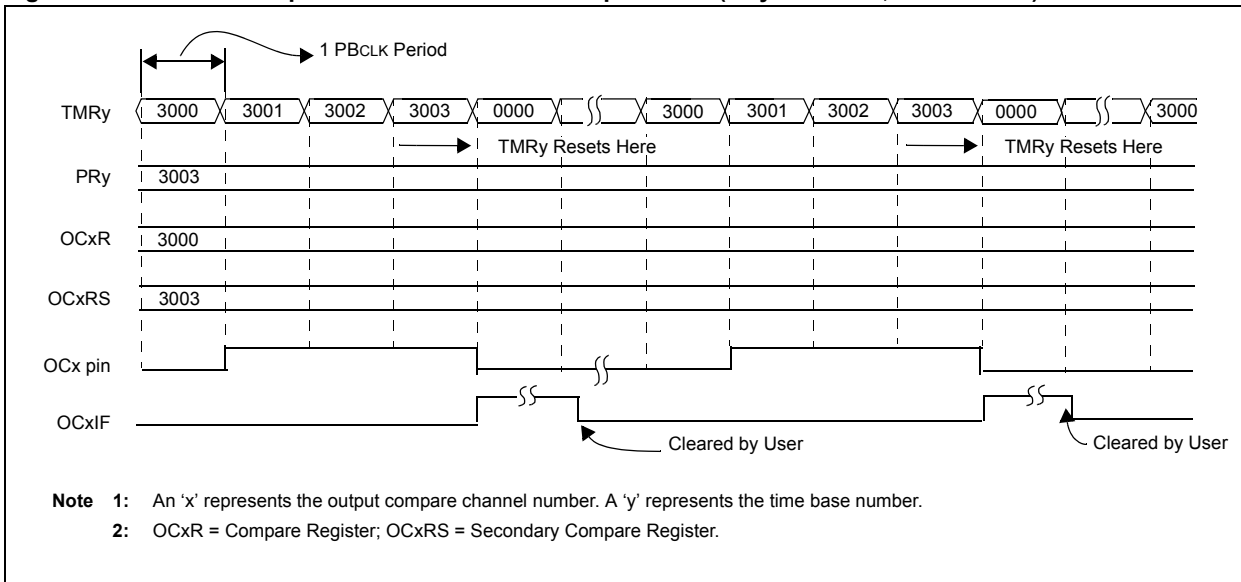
1 PBCLK Period

TMRy 3000 3001 3002 3003 0000 3000 3001 3002 3003 0000 3000

TMRy Resets Here

TMRy Resets Here

PRy 3003

OCxR 3000

OCxRS 3003

OCx pin

OCxIF

Cleared by User

Cleared by User

**Note 1:** An 'x' represents the output compare channel number. A 'y' represents the time base number.

**2:** OCxR = Compare Register; OCxRS = Secondary Compare Register.